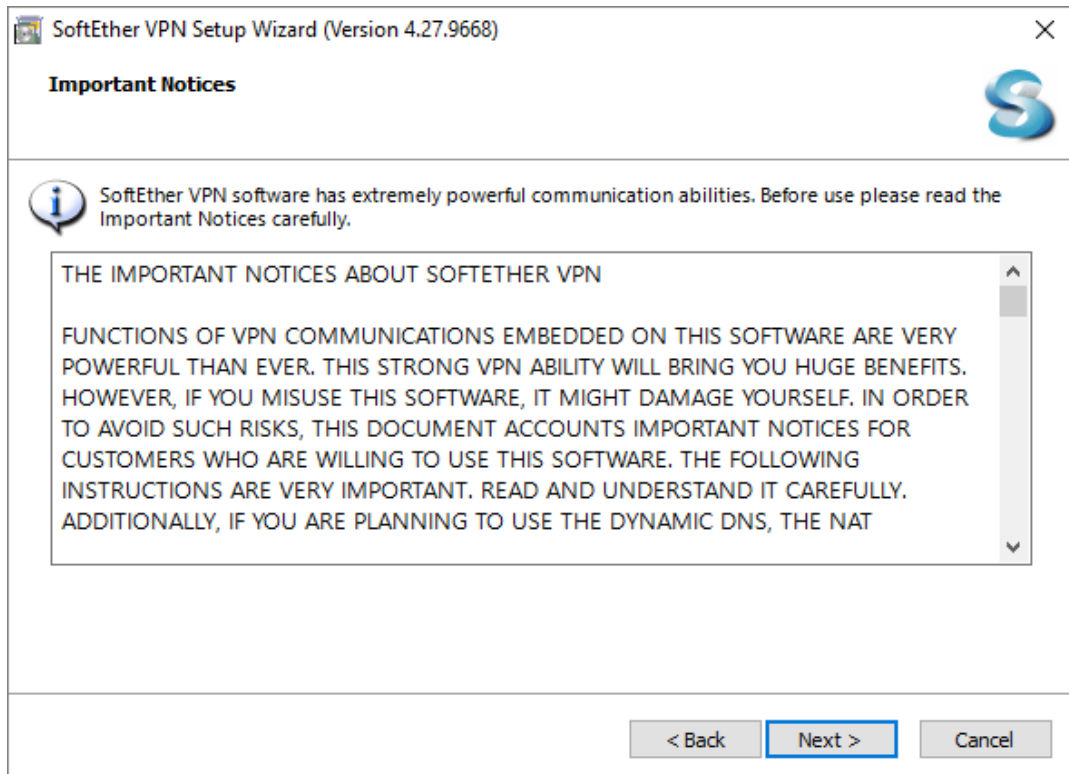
SoftEther VPN Setup Wizard (Version 4.27.9668)

Important Notices

SoftEther VPN software has extremely powerful communication abilities. Before use please read the Important Notices carefully.

THE IMPORTANT NOTICES ABOUT SOFTETHER VPN

FUNCTIONS OF VPN COMMUNICATIONS EMBEDDED ON THIS SOFTWARE ARE VERY POWERFUL THAN EVER. THIS STRONG VPN ABILITY WILL BRING YOU HUGE BENEFITS. HOWEVER, IF YOU MISUSE THIS SOFTWARE, IT MIGHT DAMAGE YOURSELF. IN ORDER TO AVOID SUCH RISKS, THIS DOCUMENT ACCOUNTS IMPORTANT NOTICES FOR CUSTOMERS WHO ARE WILLING TO USE THIS SOFTWARE. THE FOLLOWING INSTRUCTIONS ARE VERY IMPORTANT. READ AND UNDERSTAND IT CAREFULLY. ADDITIONALLY, IF YOU ARE PLANNING TO USE THE DYNAMIC DNS, THE NAT

< Back Next > Cancel